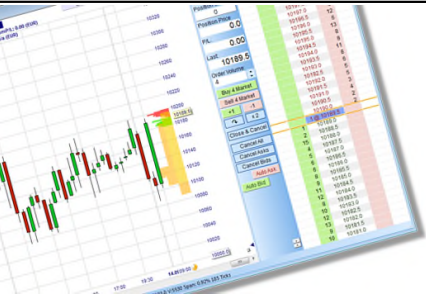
Position
0
Position Price
0.00
P/L
0.00
Last
10189.5
Order Volume
1
Buy 1 Market
Sell 1 Market
+1
-1
+2
Close & Cancel
Cancel All
Cancel Asks
Cancel Bids
Auto Ask
Auto Bid

10250
10240
10230
10220
10210
10200
10190
10180
10170
10160
10150
10140
10130
10120

19:30
17:00

10189.5
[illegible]
10188.0
10187.5
10187.0
10186.5
10186.0
10185.5
10185.0
10184.5
10184.0
10183.5
10183.0
10182.5
10182.0
10181.5
10181.0